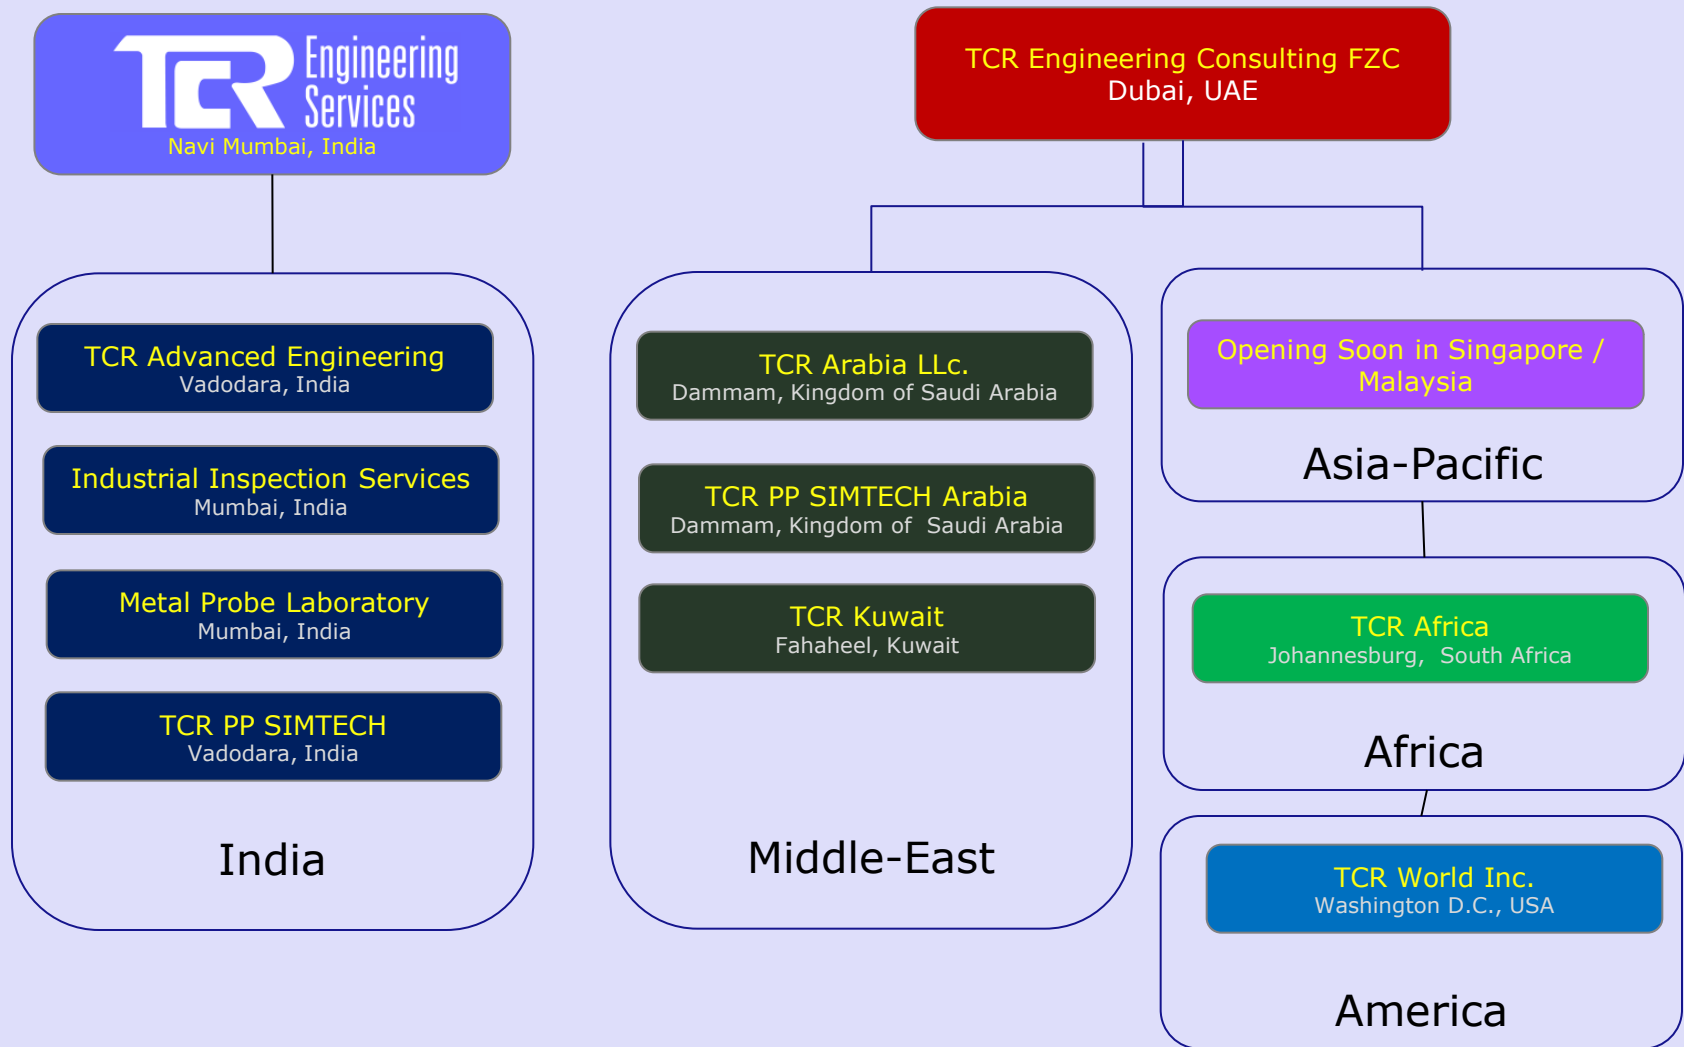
TCR Engineering Services
Navi Mumbai, India

TCR Engineering Consulting FZC
Dubai, UAE

TCR Advanced Engineering
Vadodara, India

Industrial Inspection Services
Mumbai, India

Metal Probe Laboratory
Mumbai, India

TCR PP SIMTECH
Vadodara, India

India

TCR Arabia LLc.
Dammam, Kingdom of Saudi Arabia

TCR PP SIMTECH Arabia
Dammam, Kingdom of Saudi Arabia

TCR Kuwait
Fahaheel, Kuwait

Middle-East

Opening Soon in Singapore / Malaysia

Asia-Pacific

TCR Africa
Johannesburg, South Africa

Africa

TCR World Inc.
Washington D.C., USA

America